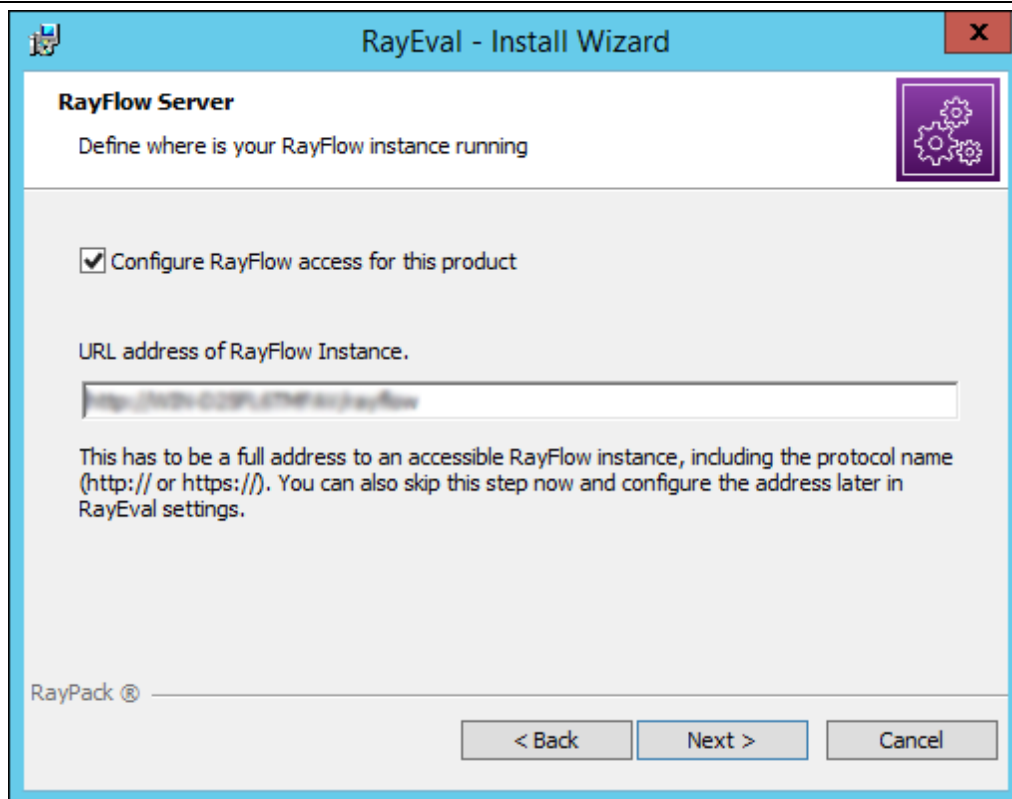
RayEval - Install Wizard

x

RayFlow Server

Define where is your RayFlow instance running

Configure RayFlow access for this product

URL address of RayFlow Instance.

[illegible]

This has to be a full address to an accessible RayFlow instance, including the protocol name (http:// or https://). You can also skip this step now and configure the address later in RayEval settings.

RayPack ®

< Back

Next >

Cancel